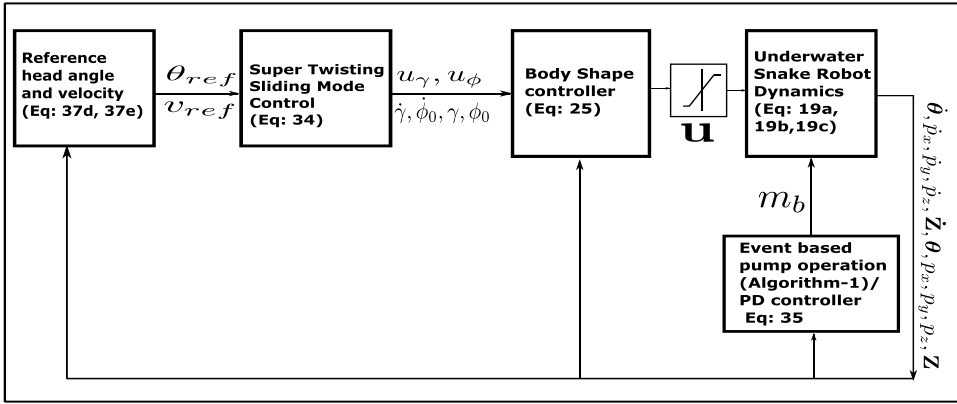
Reference head angle and velocity (Eq: 37d, 37e)

$\theta_{ref}$

$v_{ref}$

Super Twisting Sliding Mode Control (Eq: 34)

$u_\gamma, u_\phi$

$\dot{\gamma}, \dot{\phi}_0, \gamma, \phi_0$

Body Shape controller (Eq: 25)

$\mathbf{u}$

Underwater Snake Robot Dynamics (Eq: 19a, 19b,19c)

$m_b$

Event based pump operation (Algorithm-1)/ PD controller Eq: 35

$\dot{\boldsymbol{\theta}}, \dot{p}_x, \dot{p}_y, \dot{p}_z, \dot{\mathbf{z}}, \boldsymbol{\theta}, p_x, p_y, p_z, \mathbf{z}$